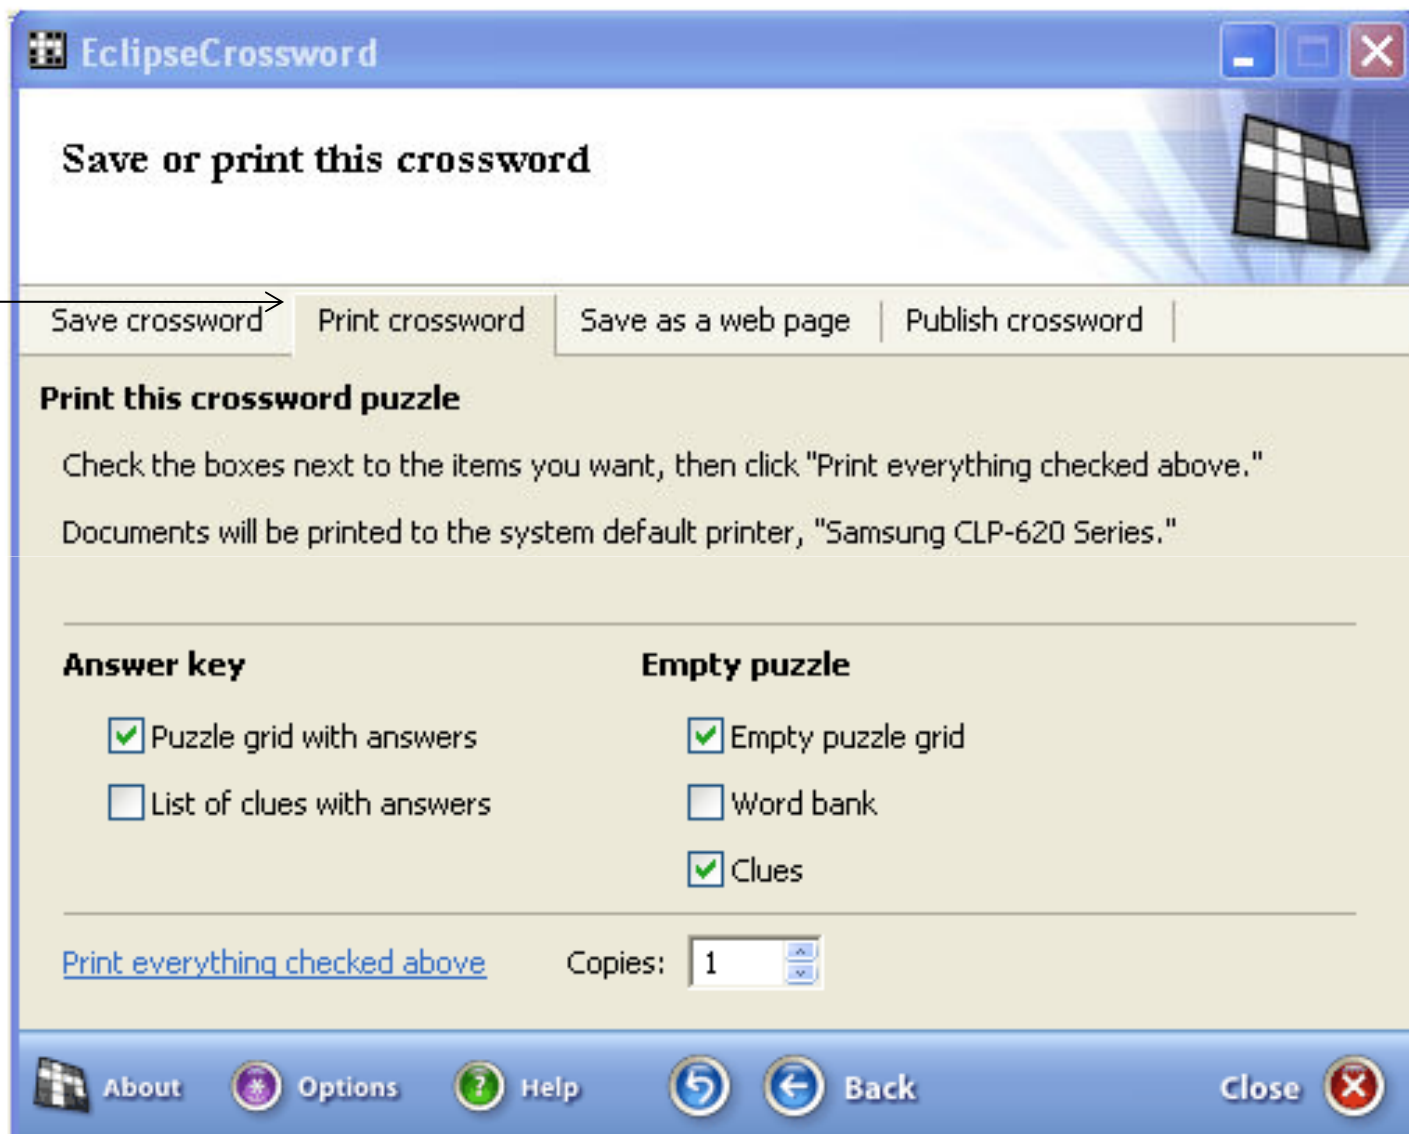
EclipseCrossword

Save or print this crossword

Save crossword | Print crossword | Save as a web page | Publish crossword

Print this crossword puzzle

Check the boxes next to the items you want, then click "Print everything checked above."

Documents will be printed to the system default printer, "Samsung CLP-620 Series."

Answer key

Puzzle grid with answers

List of clues with answers

Empty puzzle

Empty puzzle grid

Word bank

Clues

Print everything checked above

Copies: 1

About Options Help Back Close